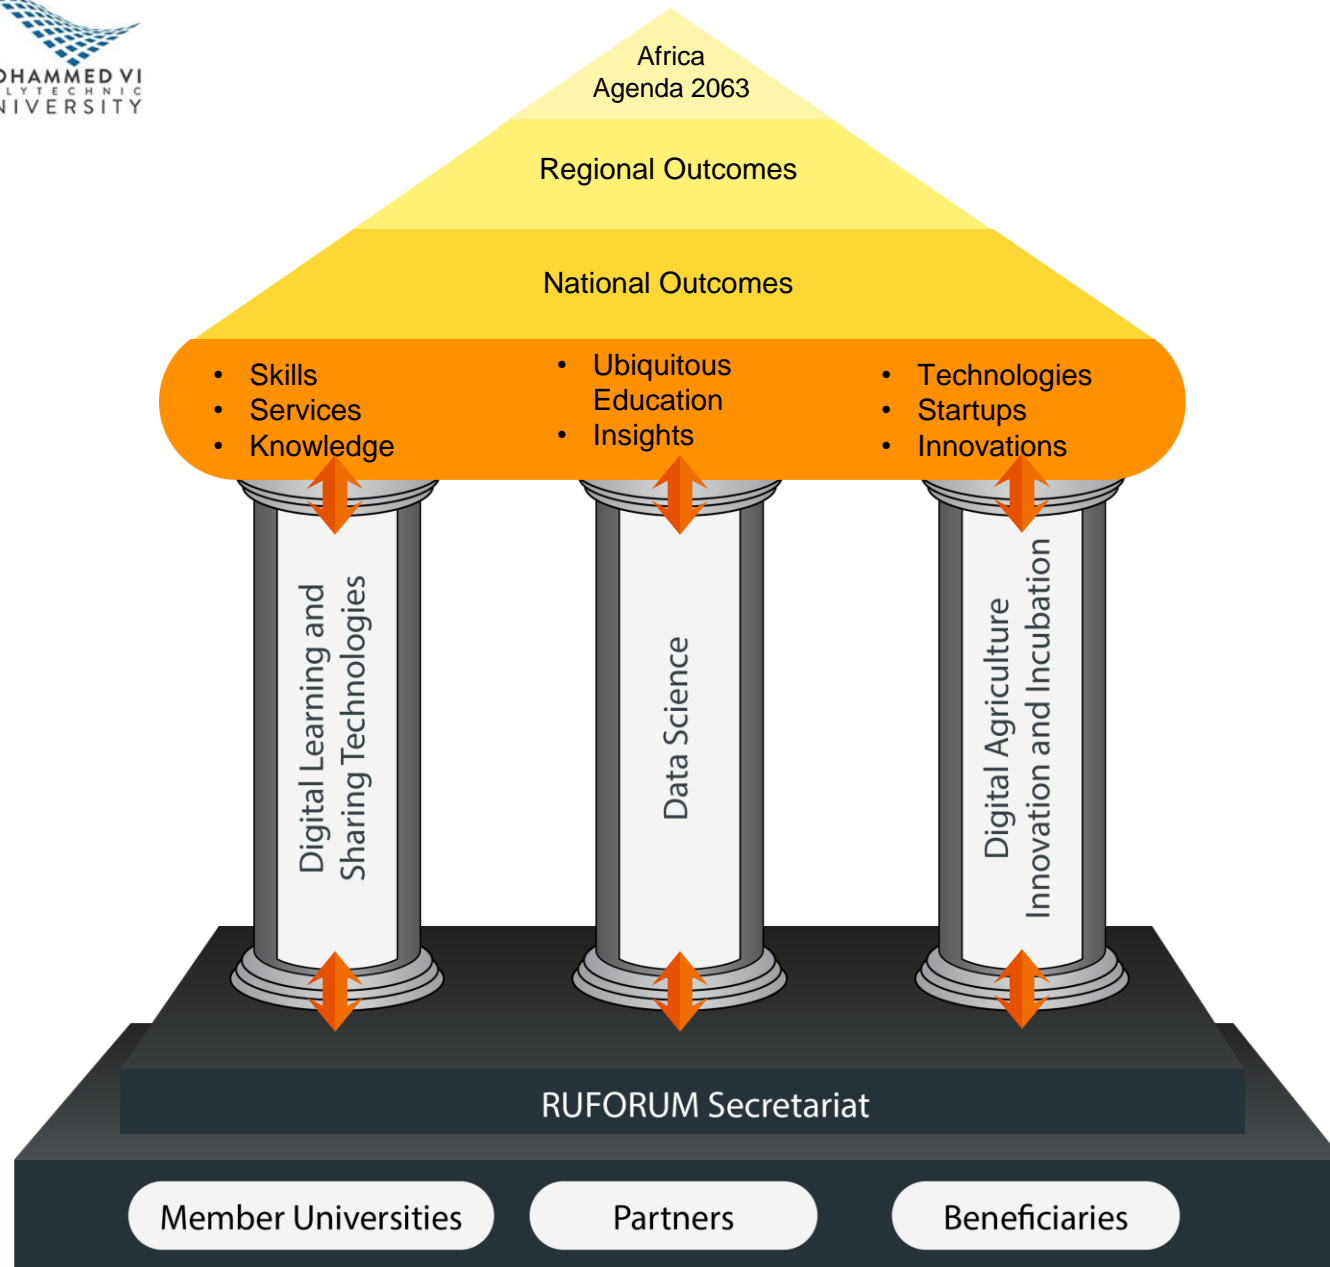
OHAMMED VI
LYTECHNIC
NIVERSITY

Africa
Agenda 2063

Regional Outcomes

National Outcomes

• Skills
• Services
• Knowledge

• Ubiquitous Education
• Insights

• Technologies
• Startups
• Innovations

Digital Learning and Sharing Technologies

Data Science

Digital Agriculture Innovation and Incubation

RUFORUM Secretariat

Member Universities

Partners

Beneficiaries